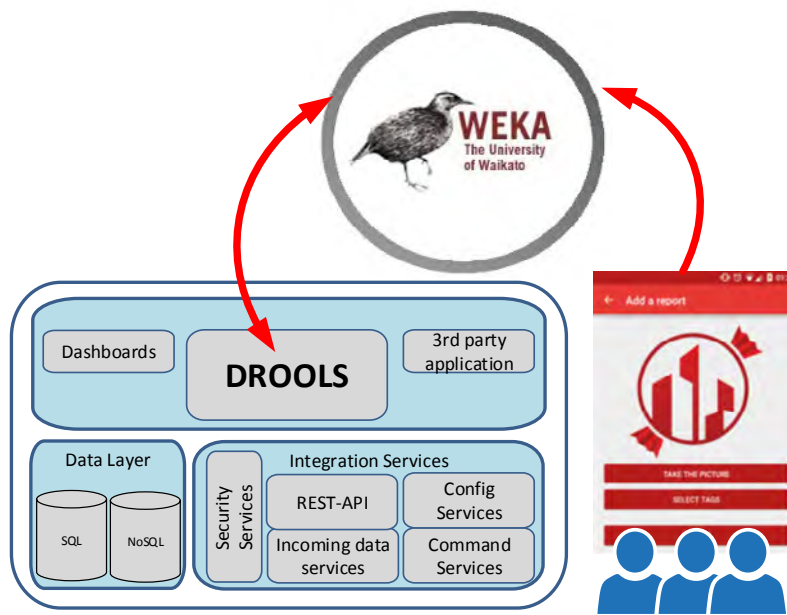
WEKA
The University
of Waikato

Dashboards

DROOLS

3rd party application

Data Layer

SQL

NoSQL

Integration Services

Security Services

REST-API

Config Services

Incoming data services

Command Services

Add a report

TAKE THE PICTURE

SELECT TAGS